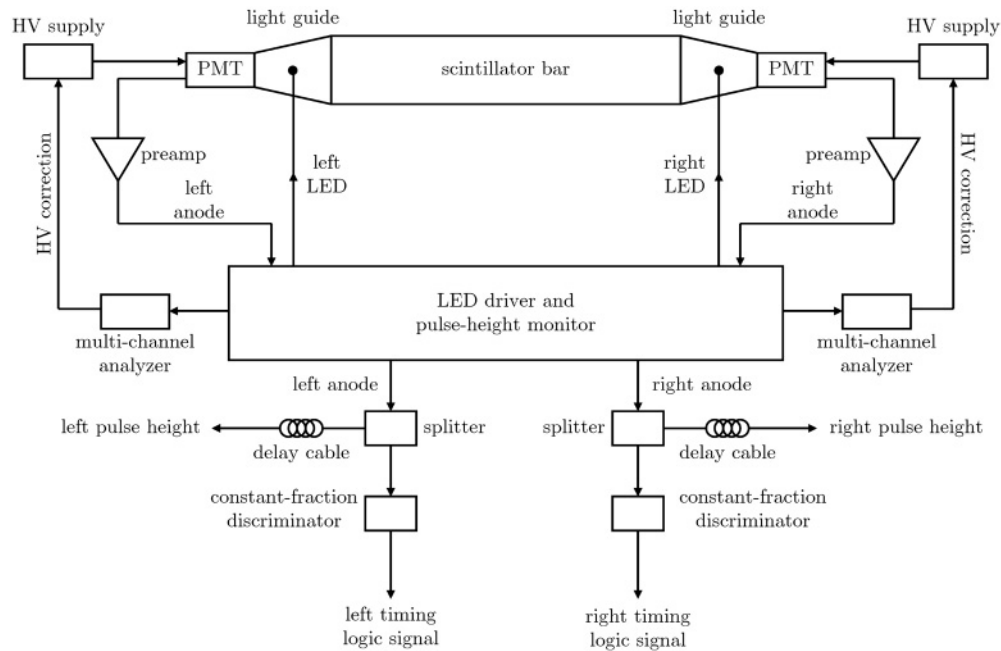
HV supply
light guide
light guide
HV supply
PMT
scintillator bar
PMT
HV correction
preamp
left
LED
right
LED
preamp
HV correction
left
anode
right
anode
LED driver and
pulse-height monitor
multi-channel
analyzer
multi-channel
analyzer
left anode
right anode
left pulse height
splitter
delay cable
splitter
delay cable
right pulse height
constant-fraction
discriminator
constant-fraction
discriminator
left timing
logic signal
right timing
logic signal